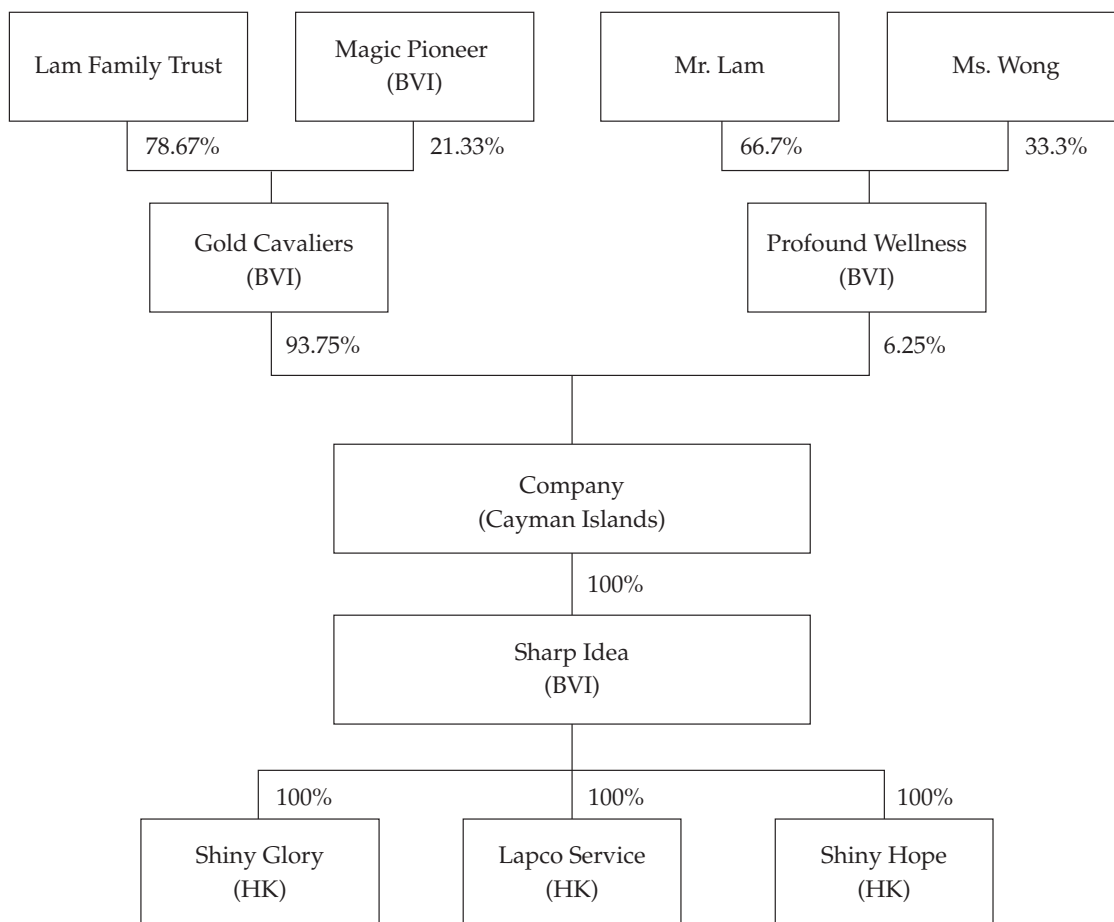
Lam Family Trust

Magic Pioneer
(BVI)

Mr. Lam

Ms. Wong

78.67%

21.33%

66.7%

33.3%

Gold Cavaliers
(BVI)

Profound Wellness
(BVI)

93.75%

6.25%

Company
(Cayman Islands)

100%

Sharp Idea
(BVI)

100%

100%

100%

Shiny Glory
(HK)

Lapco Service
(HK)

Shiny Hope
(HK)